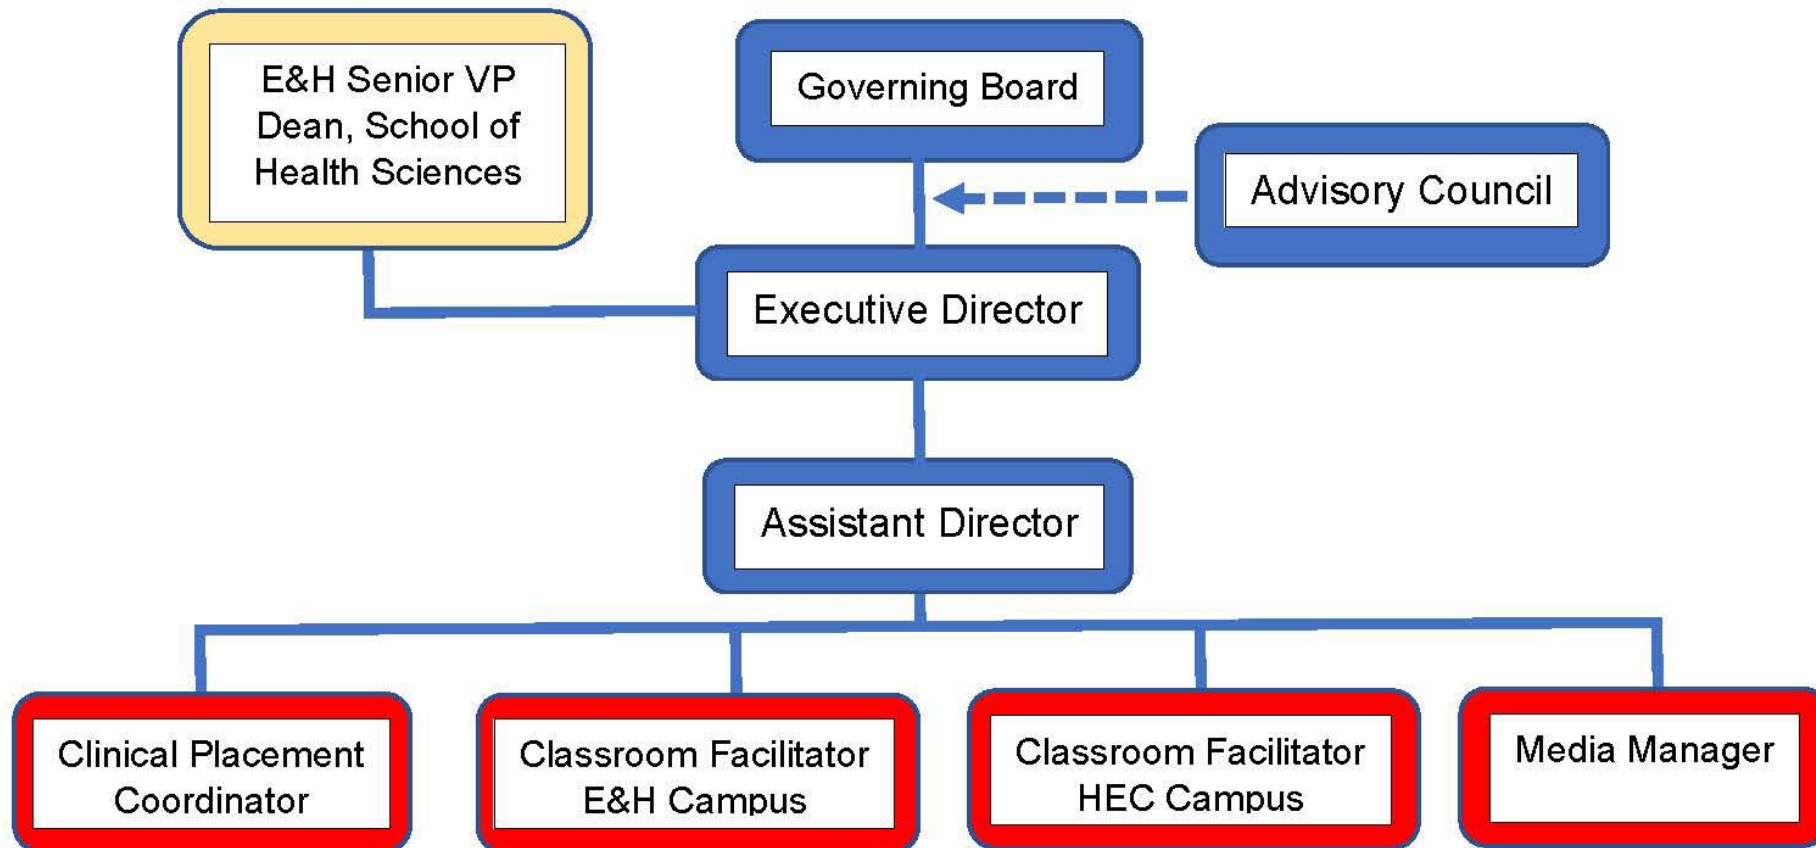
E&H Senior VP
Dean, School of
Health Sciences

Governing Board

Advisory Council

Executive Director

Assistant Director

Clinical Placement
Coordinator

Classroom Facilitator
E&H Campus

Classroom Facilitator
HEC Campus

Media Manager